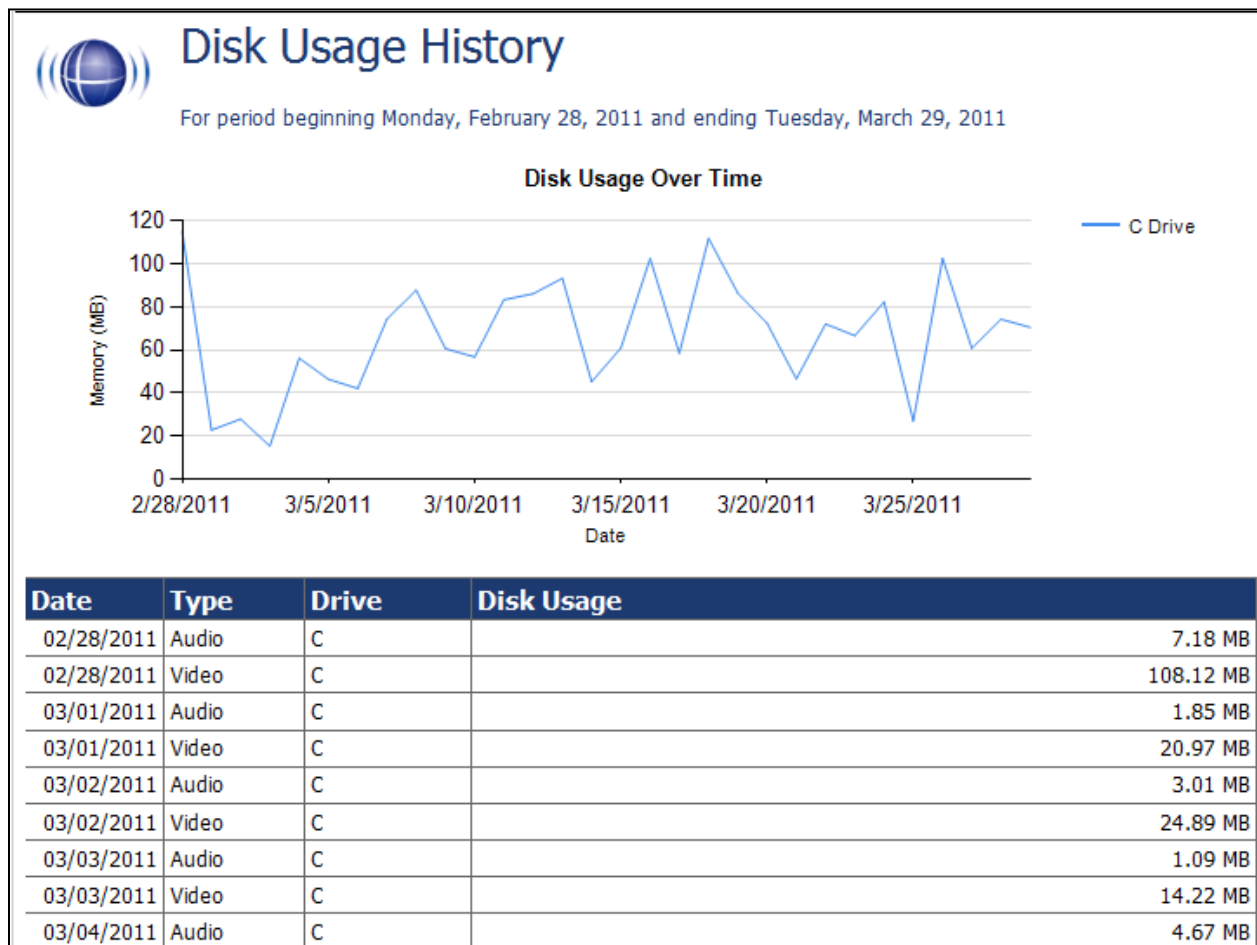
Disk Usage History

For period beginning Monday, February 28, 2011 and ending Tuesday, March 29, 2011

Disk Usage Over Time

C Drive

120
100
80
60
40
20
0

Memory (MB)

2/28/2011 3/5/2011 3/10/2011 3/15/2011 3/20/2011 3/25/2011

Date

| Date | Type | Drive | Disk Usage |
|---|---|---|---|
| 02/28/2011 | Audio | C | 7.18 MB |
| 02/28/2011 | Video | C | 108.12 MB |
| 03/01/2011 | Audio | C | 1.85 MB |
| 03/01/2011 | Video | C | 20.97 MB |
| 03/02/2011 | Audio | C | 3.01 MB |
| 03/02/2011 | Video | C | 24.89 MB |
| 03/03/2011 | Audio | C | 1.09 MB |
| 03/03/2011 | Video | C | 14.22 MB |
| 03/04/2011 | Audio | C | 4.67 MB |